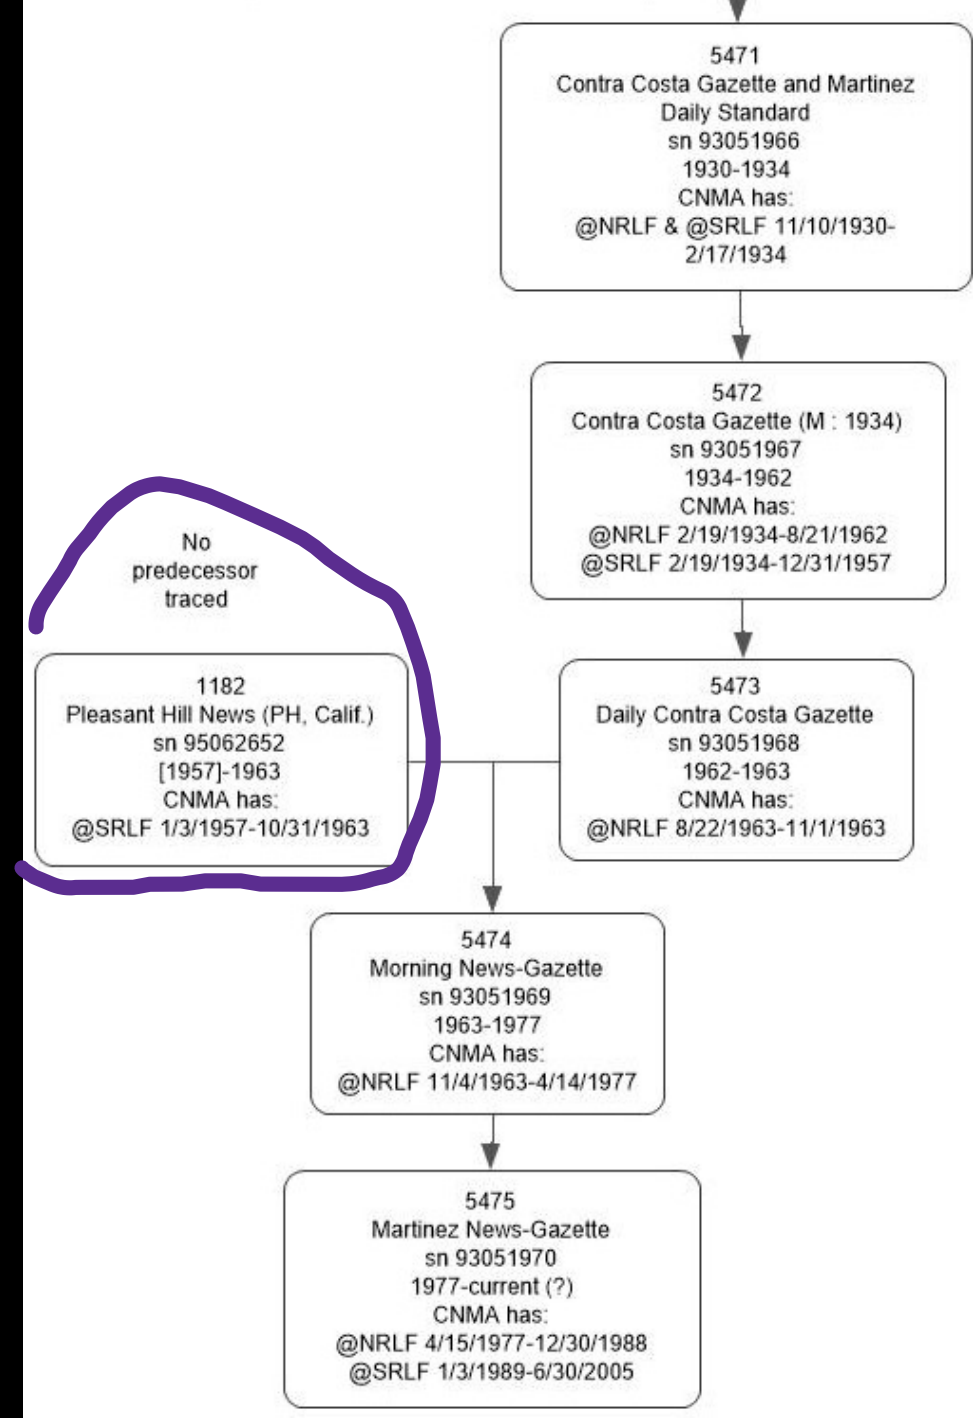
5471
Contra Costa Gazette and Martinez Daily Standard
sn 93051966
1930-1934
CNMA has:
@NRLF & @SRLF 11/10/1930-2/17/1934

5472
Contra Costa Gazette (M : 1934)
sn 93051967
1934-1962
CNMA has:
@NRLF 2/19/1934-8/21/1962
@SRLF 2/19/1934-12/31/1957

No predecessor traced

1182
Pleasant Hill News (PH, Calif.)
sn 95062652
[1957]-1963
CNMA has:
@SRLF 1/3/1957-10/31/1963

5473
Daily Contra Costa Gazette
sn 93051968
1962-1963
CNMA has:
@NRLF 8/22/1963-11/1/1963

5474
Morning News-Gazette
sn 93051969
1963-1977
CNMA has:
@NRLF 11/4/1963-4/14/1977

5475
Martinez News-Gazette
sn 93051970
1977-current (?)
CNMA has:
@NRLF 4/15/1977-12/30/1988
@SRLF 1/3/1989-6/30/2005